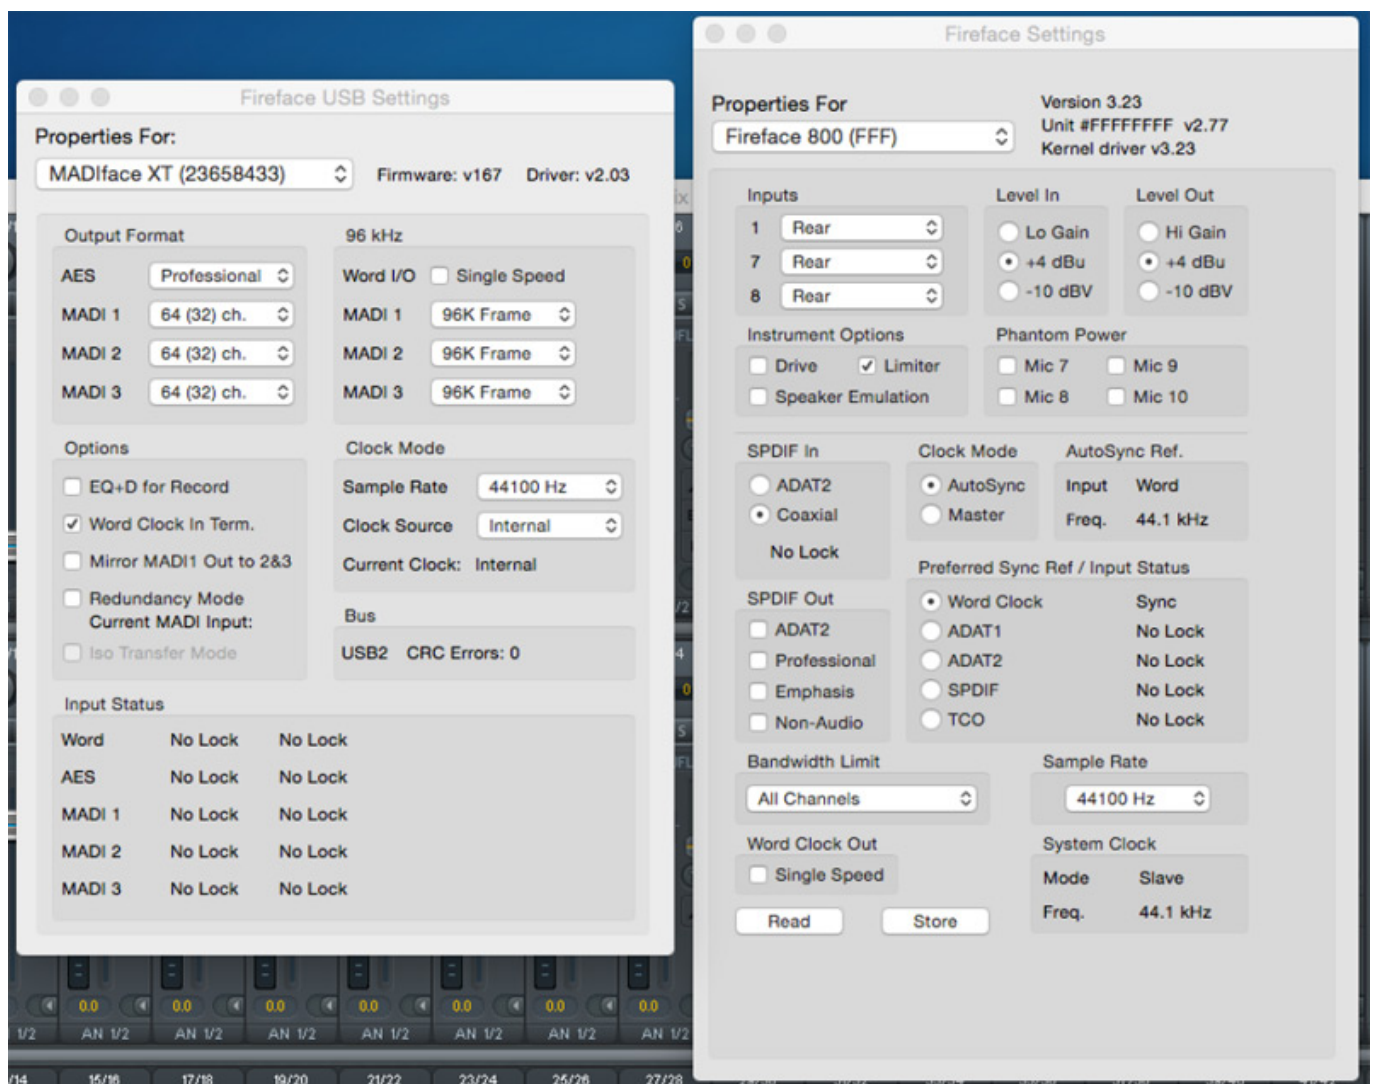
Fireface USB Settings

Properties For:

MADIface XT (23658433)

Firmware: v167 Driver: v2.03

Output Format

AES Professional
MADI 1 64 (32) ch.
MADI 2 64 (32) ch.
MADI 3 64 (32) ch.

96 kHz

Word I/O Single Speed
MADI 1 96K Frame
MADI 2 96K Frame
MADI 3 96K Frame

Options

EQ+D for Record
Word Clock In Term.
Mirror MADI1 Out to 2&3
Redundancy Mode
Current MADI Input:
Iso Transfer Mode

Clock Mode

Sample Rate 44100 Hz
Clock Source Internal
Current Clock: Internal

Bus

USB2 CRC Errors: 0

Input Status

| Word | No Lock | No Lock |
|---|---|---|
| AES | No Lock | No Lock |
| MADI 1 | No Lock | No Lock |
| MADI 2 | No Lock | No Lock |
| MADI 3 | No Lock | No Lock |

0.0 0.0 0.0 0.0 0.0 0.0 0.0
1/2 AN 1/2 AN 1/2 AN 1/2 AN 1/2 AN 1/2 AN 1/2 AN 1/2
/14 15/16 17/18 19/20 21/22 23/24 25/26 27/28

Fireface Settings

Properties For

Fireface 800 (FFF)

Version 3.23
Unit #FFFFFFFF v2.77
Kernel driver v3.23

Inputs
1 Rear
7 Rear
8 Rear

Level In
Lo Gain
+4 dBu
-10 dBV

Level Out
Hi Gain
+4 dBu
-10 dBV

Instrument Options
Drive Limiter
Speaker Emulation

Phantom Power
Mic 7 Mic 9
Mic 8 Mic 10

SPDIF In
ADAT2
Coaxial
No Lock

Clock Mode
AutoSync
Master

AutoSync Ref.
Input Word
Freq. 44.1 kHz

Preferred Sync Ref / Input Status
Word Clock Sync
ADAT1 No Lock
ADAT2 No Lock
SPDIF No Lock
TCO No Lock

SPDIF Out
ADAT2
Professional
Emphasis
Non-Audio

Bandwidth Limit
All Channels

Sample Rate
44100 Hz

Word Clock Out
Single Speed

System Clock
Mode Slave
Freq. 44.1 kHz

Read Store